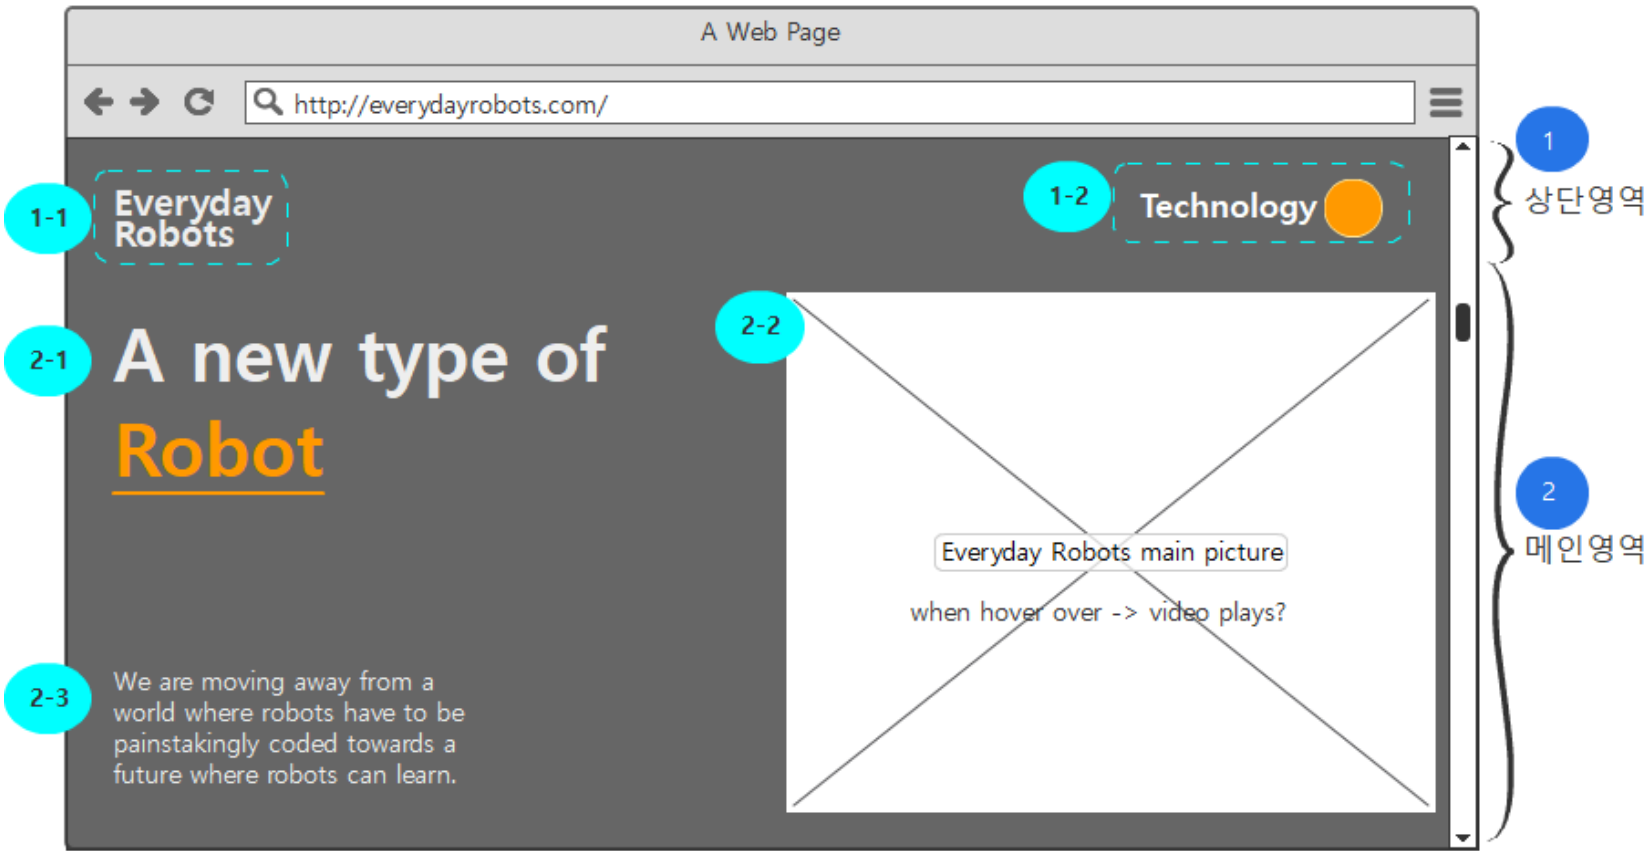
A Web Page

http://everydayrobots.com/

1-1 Everyday Robots

1-2 Technology

1

상단영역

2-1 A new type of Robot

2-2

Everyday Robots main picture

when hover over -> video plays?

2

메인영역

2-3 We are moving away from a world where robots have to be painstakingly coded towards a future where robots can learn.